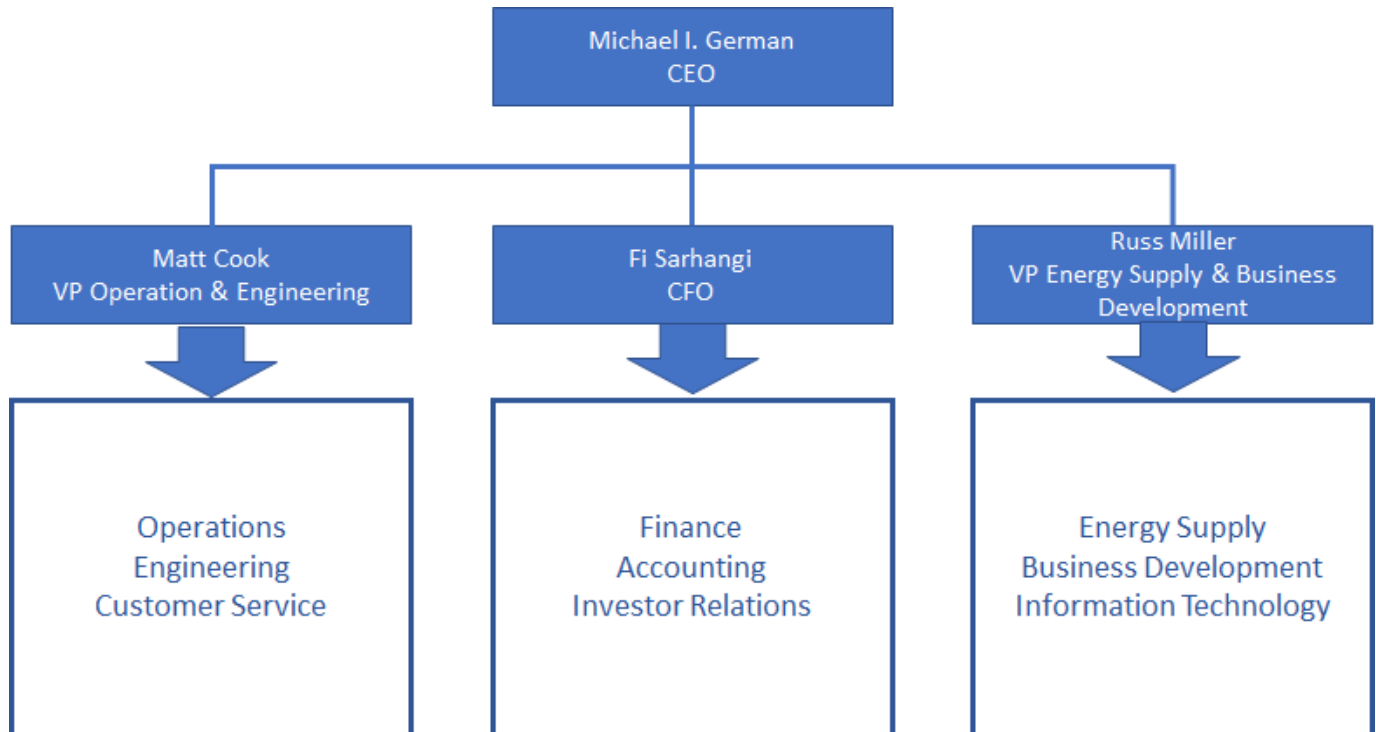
Michael I. German
CEO

Matt Cook
VP Operation & Engineering

Fi Sarhangi
CFO

Russ Miller
VP Energy Supply & Business Development

Operations
Engineering
Customer Service

Finance
Accounting
Investor Relations

Energy Supply
Business Development
Information Technology